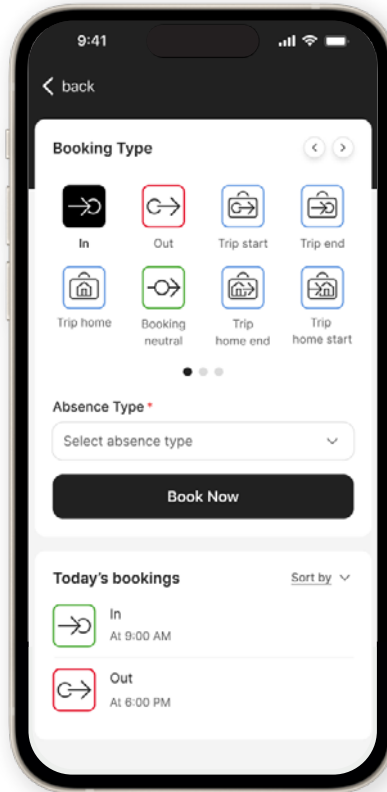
9:41

back

Booking Type

In
Out
Trip start
Trip end
Trip home
Booking neutral
Trip home end
Trip home start

Absence Type *

Select absence type

Book Now

Today's bookings
Sort by

In
At 9:00 AM

Out
At 6:00 PM